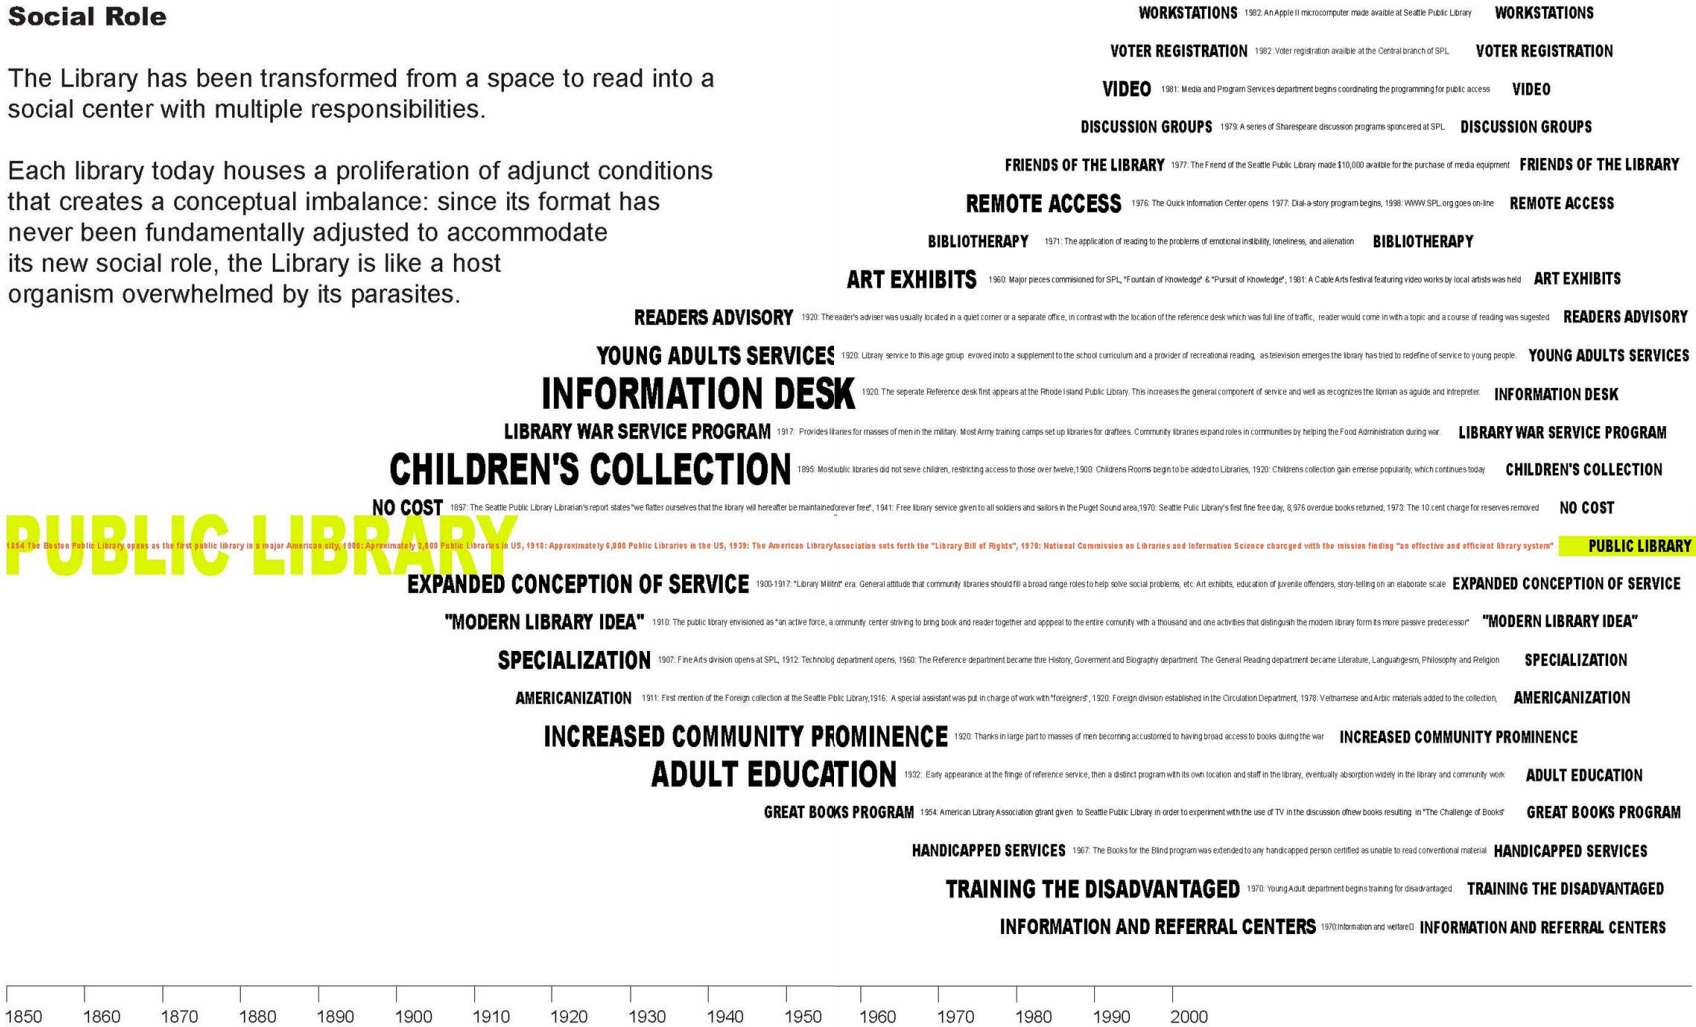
Social Role

The Library has been transformed from a space to read into a social center with multiple responsibilities.

Each library today houses a proliferation of adjunct conditions that creates a conceptual imbalance: since its format has never been fundamentally adjusted to accommodate its new social role, the Library is like a host organism overwhelmed by its parasites.

WORKSTATIONS 1982: An Apple II microcomputer made availbe at Seattle Public Library WORKSTATIONS

VOTER REGISTRATION 1982: Voter registration availbe at the Central branch of SPL VOTER REGISTRATION

VIDEO 1981: Media and Program Services department begins coordinating the programming for public access VIDEO

DISCUSSION GROUPS 1979: A series of Sharespeare discussion programs sponcered at SPL DISCUSSION GROUPS

FRIENDS OF THE LIBRARY 1977: The Friend of the Seattle Public Library made $10,000 availble for the purchase of media equipment FRIENDS OF THE LIBRARY

REMOTE ACCESS 1976: The Quick Information Center opens 1977: Dial-a-story program begins, 1998: WWW.SPL.org goes on-line REMOTE ACCESS

BIBLIOTHERAPY 1971: The application of reading to the problems of emotional instibility, loneliness, and alienation BIBLIOTHERAPY

ART EXHIBITS 1960: Major pieces commisioned for SPL, "Fountain of Knowledge" & "Pursuit of Knowledge", 1981: A Cable Arts festival featuring video works by local artists was held ART EXHIBITS

READERS ADVISORY 1920: The reader's adviser was usually located in a quiet corner or a separate office, in contrast with the location of the reference desk which was full line of traffic, reader would come in with a topic and a course of reading was sugested READERS ADVISORY

YOUNG ADULTS SERVICES 1920: Library service to this age group evoved into a supplement to the school curriculum and a provider of recreational reading, as television emerges the library has tried to redefine of service to young people. YOUNG ADULTS SERVICES

INFORMATION DESK 1920: The seperate Reference desk first appears at the Rhode Island Public Library. This increases the general component of service and well as recognizes the librian as aguide and intrepreter. INFORMATION DESK

LIBRARY WAR SERVICE PROGRAM 1917: Provides libraries for masses of men in the military. Most Army training camps set up libraries for draftees. Community libraries expand roles in communities by helping the Food Administration during war. LIBRARY WAR SERVICE PROGRAM

CHILDREN'S COLLECTION 1895: Mostpublic libraries did not serve children, restricting access to those over twelve,1900: Childrens Rooms begin to be added to Libraries, 1920: Childrens collection gain emense popularity, which continues today CHILDREN'S COLLECTION

NO COST 1897: The Seattle Public Library Librarian's report states "we flatter ourselves that the library will hereafter be maintained forever free", 1941: Free library service given to all soldiers and sailors in the Puget Sound area,1970: Seattle Pulic Library's first fine free day, 8,976 overdue books returned, 1973: The 10 cent charge for reserves removed NO COST

PUBLIC LIBRARY 1854 The Boston Public Library opens as the first public library in a major American city, 1900: Approximately 2,000 Public Libraries in US, 1910: Approximately 6,000 Public Libraries in the US, 1939: The American LibraryAssociation sets forth the "Library Bill of Rights", 1970: National Commission on Libraries and Information Science charged with the mission finding "an effective and efficient library system" PUBLIC LIBRARY

EXPANDED CONCEPTION OF SERVICE 1900-1917: "Library Militnt" era: General attitude that community libraries should fill a broad range roles to help solve social problems, etc. Art exhibits, education of juvenile offenders, story-telling on an elaborate scale EXPANDED CONCEPTION OF SERVICE

"MODERN LIBRARY IDEA" 1910: The public library envisioned as "an active force, a community center striving to bring book and reader together and appeal to the entire comunity with a thousand and one activities that distinguish the modern library form its more passive predecessor" "MODERN LIBRARY IDEA"

SPECIALIZATION 1907: Fine Arts division opens at SPL, 1912: Technolog department opens, 1960: The Reference department became the History, Goverment and Biography department. The General Reading department became Literature, Languahgesm, Philosophy and Religion SPECIALIZATION

AMERICANIZATION 1911: First mention of the Foreign collection at the Seattle Pblic Library,1916: A special assistant was put in charge of work with "foreigners", 1920: Foreign division established in the Circulation Department, 1978: Veitnamese and Arbic materials added to the collection, AMERICANIZATION

INCREASED COMMUNITY PROMINENCE 1920: Thanks in large part to masses of men becoming accustomed to having broad access to books during the war INCREASED COMMUNITY PROMINENCE

ADULT EDUCATION 1932: Early appearance at the fringe of reference service, then a distinct program with its own location and staff in the library, eventually absorption widely in the library and community work ADULT EDUCATION

GREAT BOOKS PROGRAM 1954: American Library Association grant given to Seattle Public Library in order to experiment with the use of TV in the discussion ofnew books resulting in "The Challenge of Books" GREAT BOOKS PROGRAM

HANDICAPPED SERVICES 1967: The Books for the Blind program was extended to any handicapped person certified as unable to read conventional material HANDICAPPED SERVICES

TRAINING THE DISADVANTAGED 1970: Young Adult department begins training for disadvantaged TRAINING THE DISADVANTAGED

INFORMATION AND REFERRAL CENTERS 1970:Information and welfareO INFORMATION AND REFERRAL CENTERS

1850 1860 1870 1880 1890 1900 1910 1920 1930 1940 1950 1960 1970 1980 1990 2000